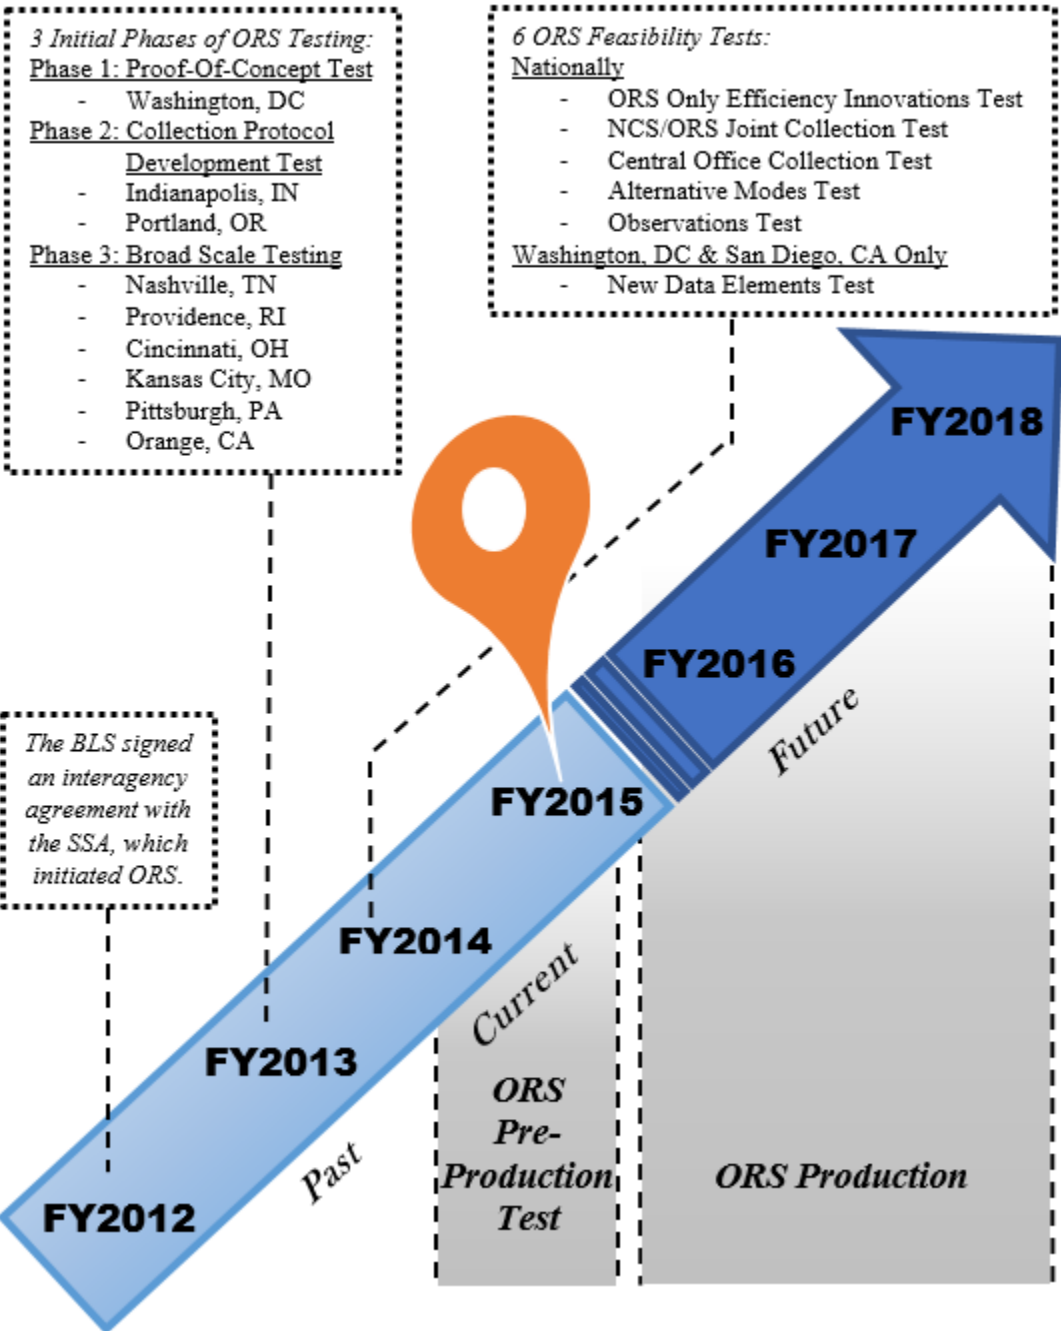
3 Initial Phases of ORS Testing:
Phase 1: Proof-Of-Concept Test
- Washington, DC
Phase 2: Collection Protocol Development Test
- Indianapolis, IN
- Portland, OR
Phase 3: Broad Scale Testing
- Nashville, TN
- Providence, RI
- Cincinnati, OH
- Kansas City, MO
- Pittsburgh, PA
- Orange, CA

6 ORS Feasibility Tests:
Nationally
- ORS Only Efficiency Innovations Test
- NCS/ORS Joint Collection Test
- Central Office Collection Test
- Alternative Modes Test
- Observations Test
Washington, DC & San Diego, CA Only
- New Data Elements Test

The BLS signed an interagency agreement with the SSA, which initiated ORS.

FY2018
FY2017
FY2016
Future
FY2015
FY2014
Current
FY2013
FY2012
Past
ORS Pre-Production Test
ORS Production